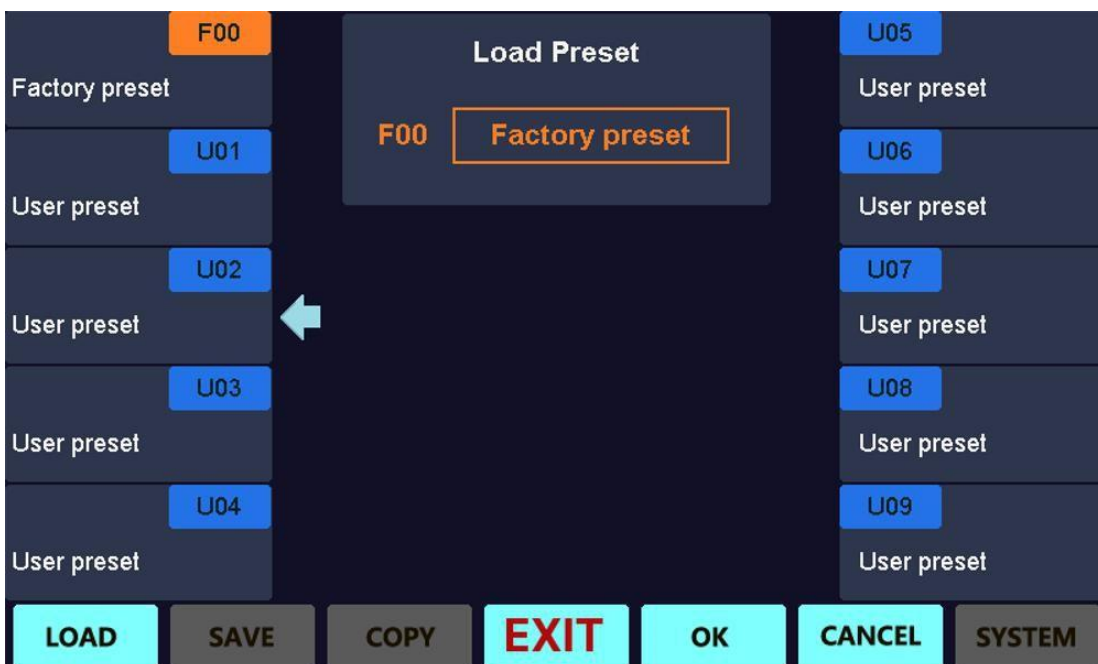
F00
Factory preset

U01
User preset

U02
User preset

U03
User preset

U04
User preset

Load Preset

F00 Factory preset

U05
User preset

U06
User preset

U07
User preset

U08
User preset

U09
User preset

LOAD SAVE COPY EXIT OK CANCEL SYSTEM